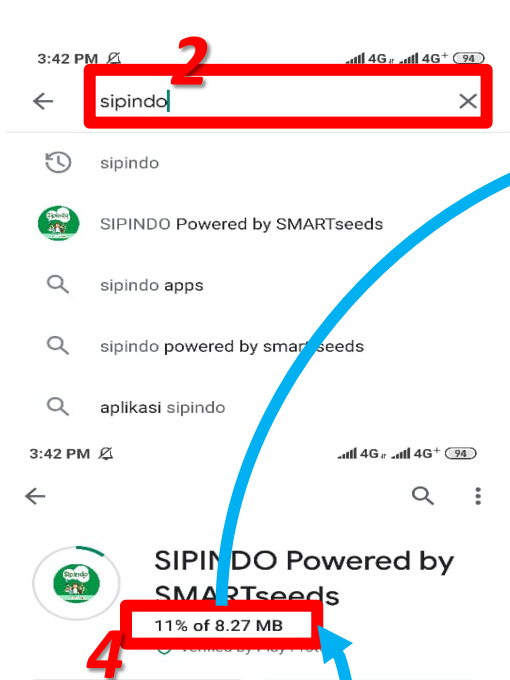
3:42 PM 4G 4G+ 94

2

sipindo

sipindo

SIPINDO Powered by SMARTseeds

sipindo apps

sipindo powered by smar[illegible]seeds

aplikasi sipindo

3:42 PM 4G 4G+ 94

SIPINDO Powered by SMARTseeds

11% of 8.27 MB

4

Verified by Play Prot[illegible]